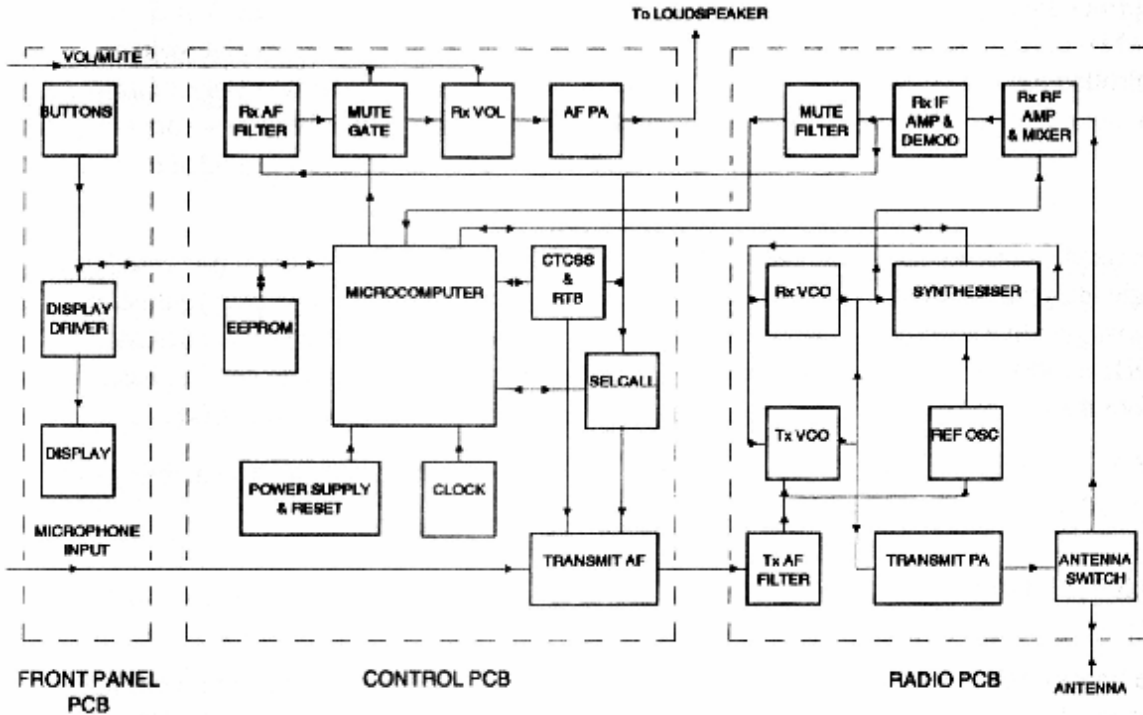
To LOUDSPEAKER

VOL/MUTE

BUTTONS

Rx AF FILTER

MUTE GATE

Rx VOL

AF PA

MUTE FILTER

Rx IF AMP & DEMOD

Rx RF AMP & MIXER

DISPLAY DRIVER

EEPROM

MICROCOMPUTER

CTCSS & RTB

Rx VCO

SYNTHESISER

SELCALL

DISPLAY

Tx VCO

REF OSC

POWER SUPPLY & RESET

CLOCK

MICROPHONE INPUT

TRANSMIT AF

Tx AF FILTER

TRANSMIT PA

ANTENNA SWITCH

FRONT PANEL PCB

CONTROL PCB

RADIO PCB

ANTENNA